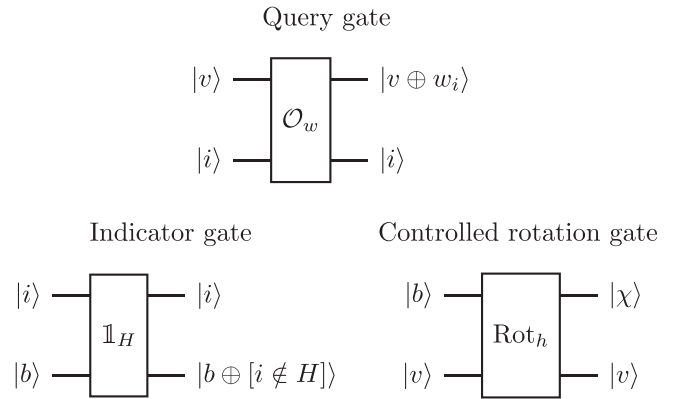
Query gate

$|v\rangle$ $\mathcal{O}_w$ $|v \oplus w_i\rangle$

$|i\rangle$ $|i\rangle$

Indicator gate

$|i\rangle$ $\mathbb{1}_H$ $|i\rangle$

$|b\rangle$ $|b \oplus [i \notin H]\rangle$

Controlled rotation gate

$|b\rangle$ $\mathrm{Rot}_h$ $|\chi\rangle$

$|v\rangle$ $|v\rangle$